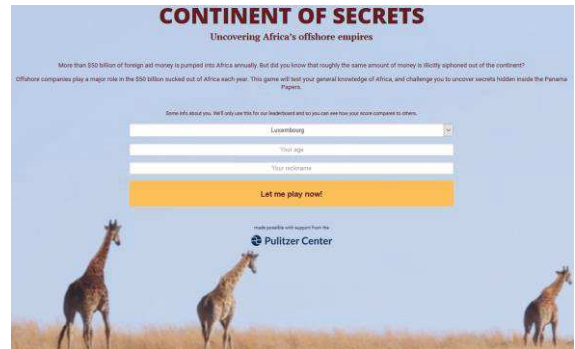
CONTINENT OF SECRETS

Uncovering Africa's offshore empires

More than $50 billion of foreign aid money is pumped into Africa annually. But did you know that roughly the same amount of money is illicitly siphoned out of the continent?

Offshore companies play a major role in the $50 billion sucked out of Africa each year. This game will test your general knowledge of Africa, and challenge you to uncover secrets hidden inside the Panama Papers.

Some info about you. We'll only use this for our leaderboard and so you can see how your score compared to others.

Luxembourg

Your age

Your nickname

Let me play now!

made possible with support from the

Pulitzer Center